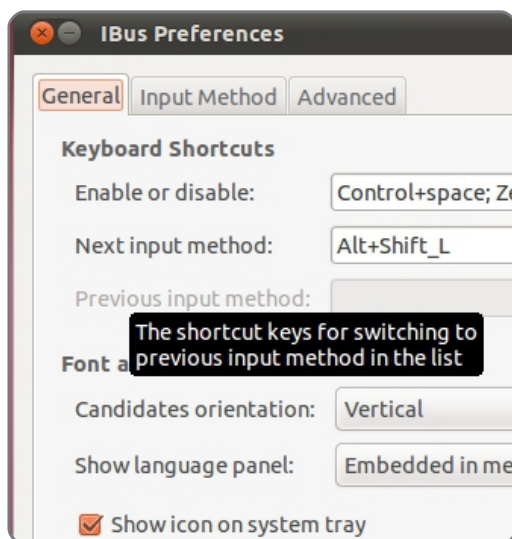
IBus Preferences

General | Input Method | Advanced

Keyboard Shortcuts

Enable or disable: Control+space; Ze

Next input method: Alt+Shift_L

Previous input method:

The shortcut keys for switching to previous input method in the list

Font a

Candidates orientation: Vertical

Show language panel: Embedded in me

Show icon on system tray